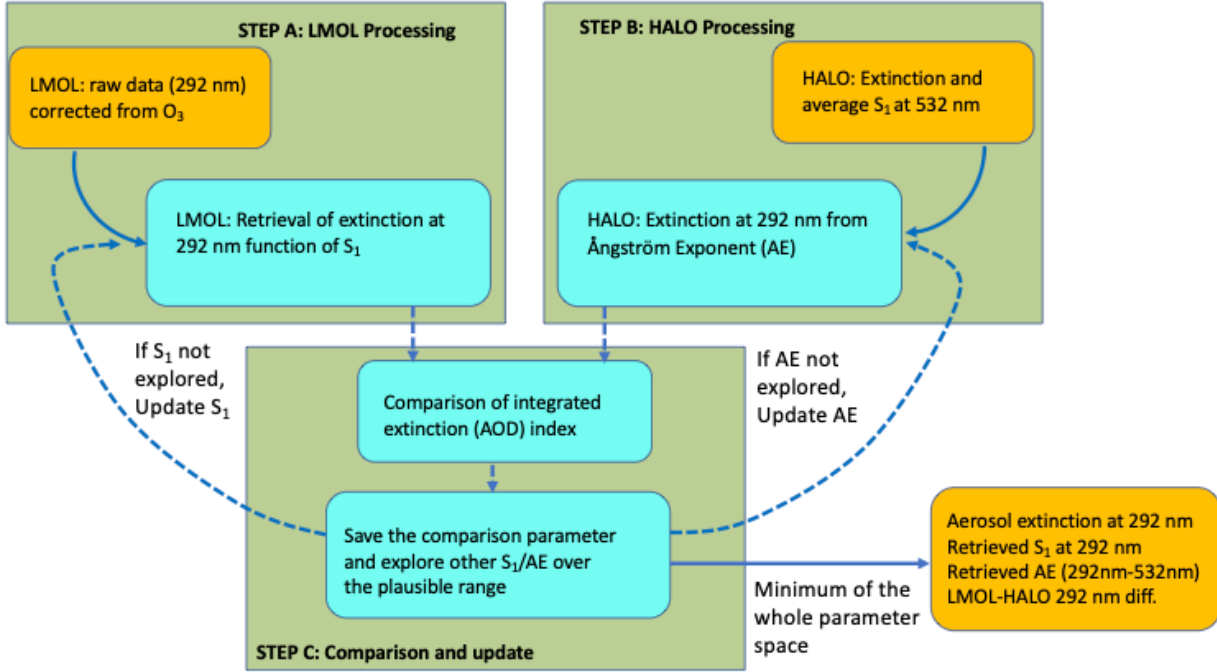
STEP A: LMOL Processing

LMOL: raw data (292 nm) corrected from $O_3$

LMOL: Retrieval of extinction at 292 nm function of $S_1$

STEP B: HALO Processing

HALO: Extinction and average $S_1$ at 532 nm

HALO: Extinction at 292 nm from Ångström Exponent (AE)

If $S_1$ not explored, Update $S_1$

Comparison of integrated extinction (AOD) index

If AE not explored, Update AE

Save the comparison parameter and explore other $S_1$/AE over the plausible range

Minimum of the whole parameter space

Aerosol extinction at 292 nm
Retrieved $S_1$ at 292 nm
Retrieved AE (292nm-532nm)
LMOL-HALO 292 nm diff.

STEP C: Comparison and update